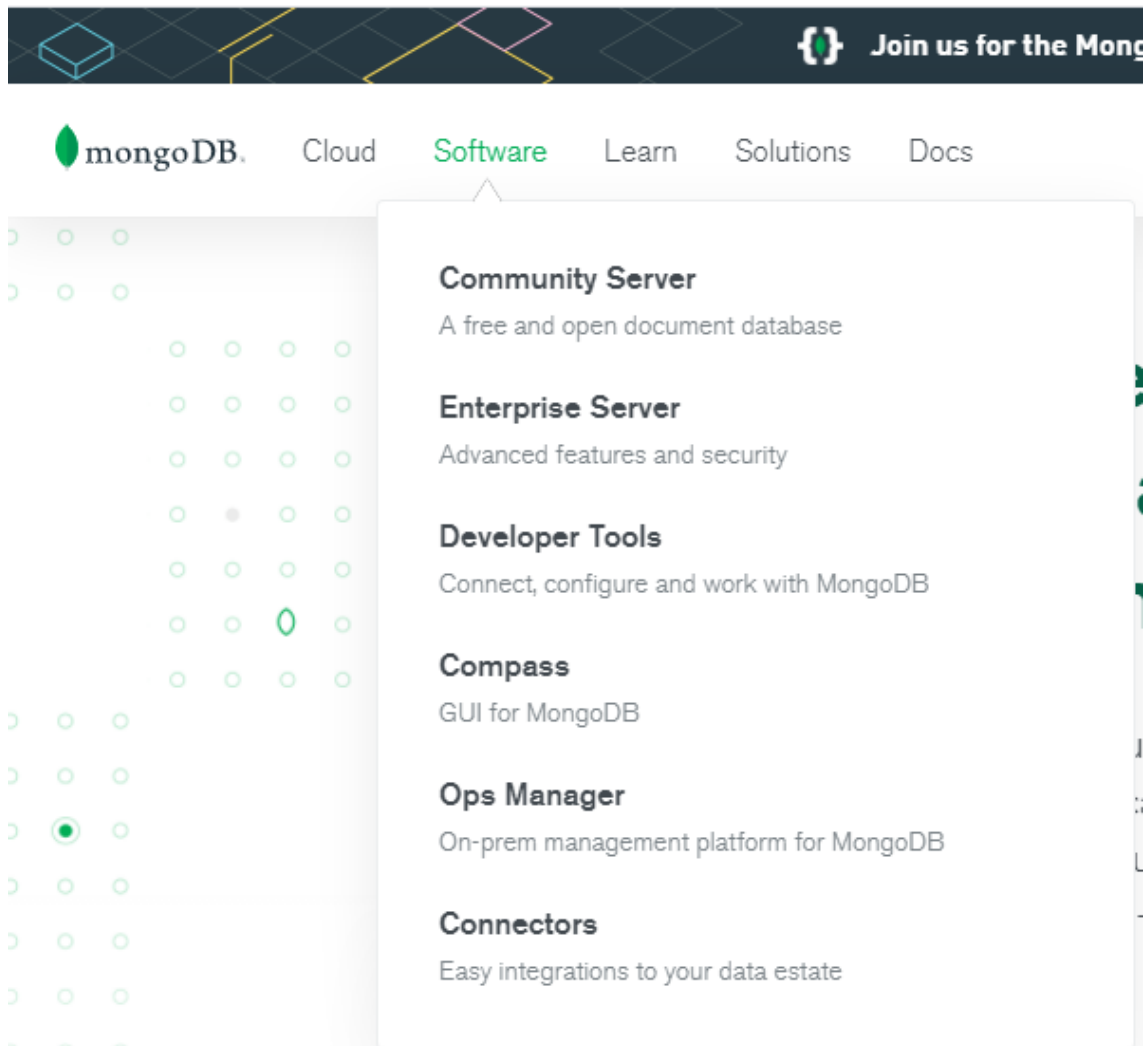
Join us for the Mong

mongoDB. Cloud Software Learn Solutions Docs

Community Server
A free and open document database

Enterprise Server
Advanced features and security

Developer Tools
Connect, configure and work with MongoDB

Compass
GUI for MongoDB

Ops Manager
On-prem management platform for MongoDB

Connectors
Easy integrations to your data estate